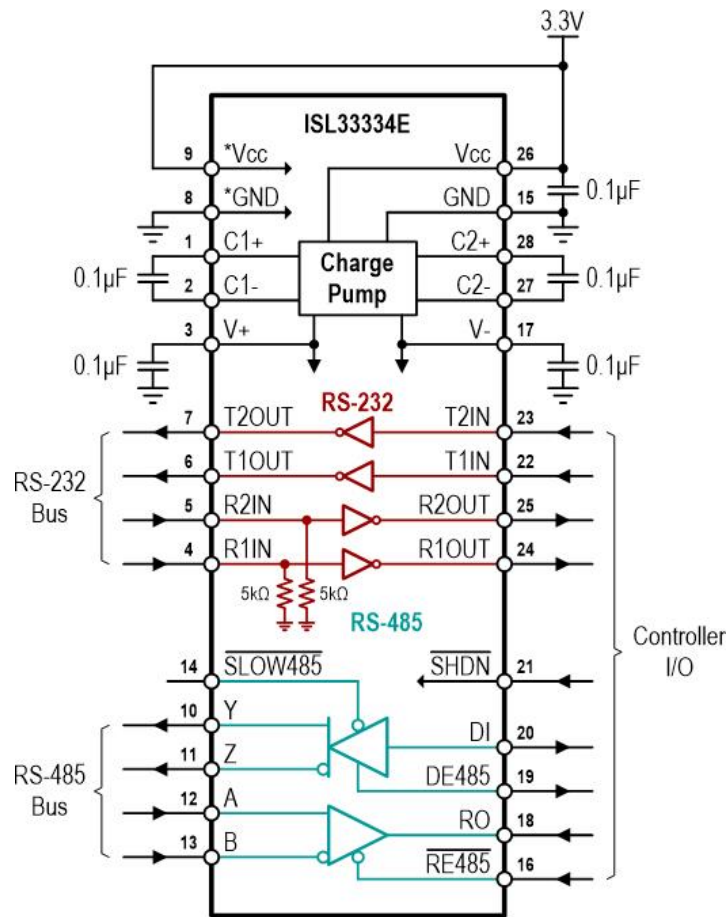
3.3V

ISL33334E

9 *Vcc
8 *GND
1 C1+
0.1µF
2 C1-
3 V+
0.1µF

Vcc 26
GND 15
0.1µF
C2+ 28
C2- 27
0.1µF
V- 17
0.1µF

Charge Pump

RS-232

7 T2OUT
6 T1OUT
5 R2IN
4 R1IN

T2IN 23
T1IN 22
R2OUT 25
R1OUT 24

RS-232 Bus

5kΩ 5kΩ

RS-485

14 $\overline{SLOW485}$
10 Y
11 Z
12 A
13 B

$\overline{SHDN}$ 21
DI 20
DE485 19
RO 18
$\overline{RE485}$ 16

RS-485 Bus

Controller I/O